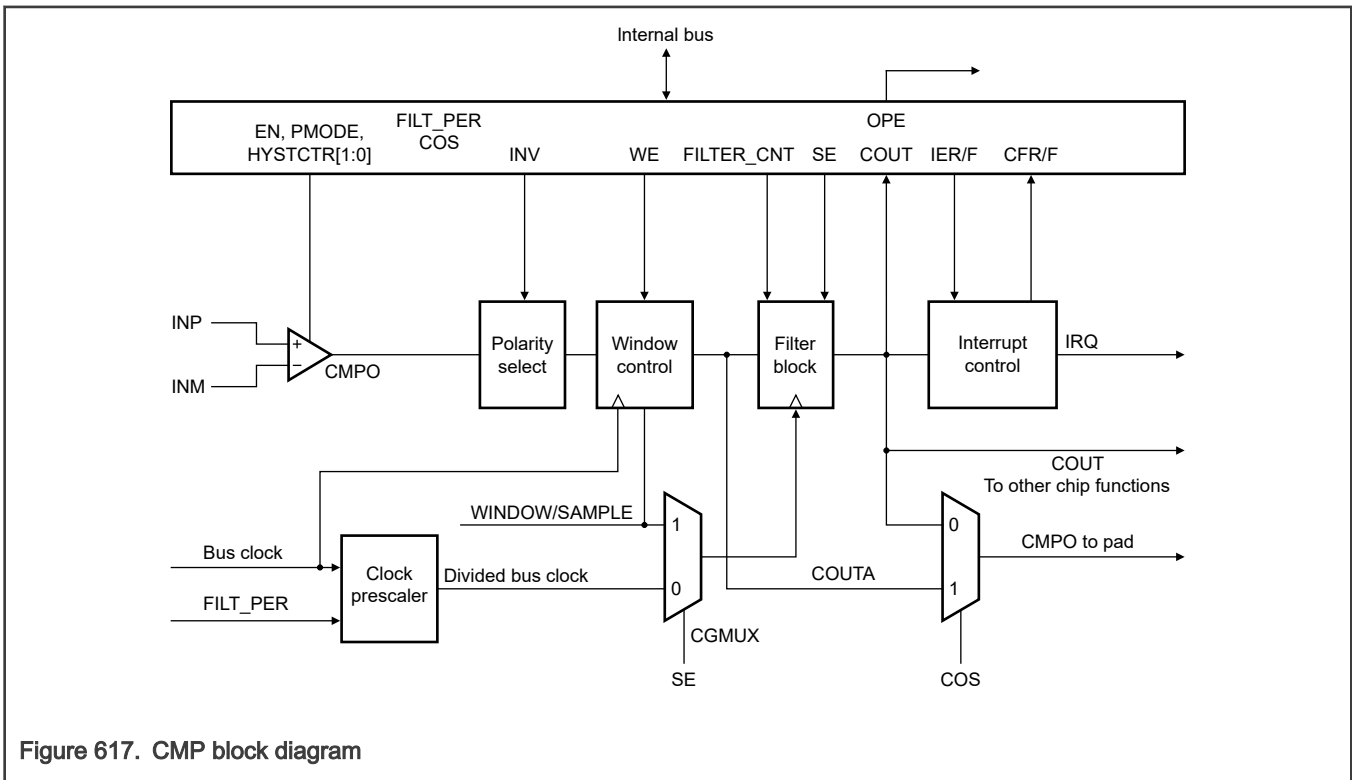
Internal bus

EN, PMODE, HYSTCTR[1:0]
FILT_PER COS
INV
WE
FILTER_CNT
SE
OPE
COUT
IER/F
CFR/F

INP
INM
+
−
CMPO
Polarity select
Window control
Filter block
Interrupt control
IRQ

COUT
To other chip functions

WINDOW/SAMPLE
1
0
0
1
CMPO to pad
Bus clock
Clock prescaler
Divided bus clock
COUTA
FILT_PER
CGMUX
SE
COS

Figure 617. CMP block diagram